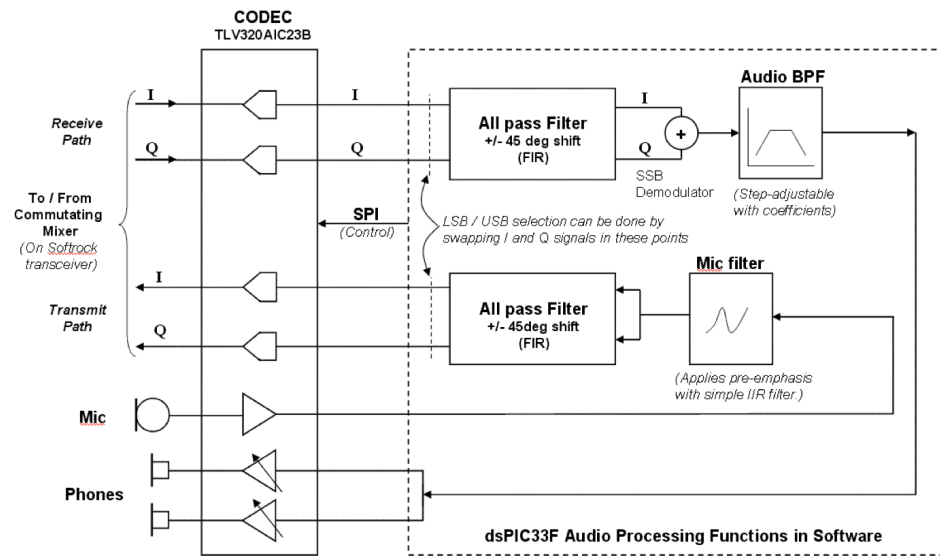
CODEC
TLV320AIC23B

Receive Path

I

Q

I

Q

All pass Filter
+/- 45 deg shift
(FIR)

I

Q

+

SSB Demodulator

Audio BPF

(Step-adjustable with coefficients)

To / From Commutating Mixer
(On Softrock transceiver)

SPI
(Control)

LSB / USB selection can be done by swapping I and Q signals in these points

Transmit Path

I

Q

All pass Filter
+/- 45deg shift
(FIR)

Mic filter

(Applies pre-emphasis with simple IIR filter.)

Mic

Phones

dsPIC33F Audio Processing Functions in Software